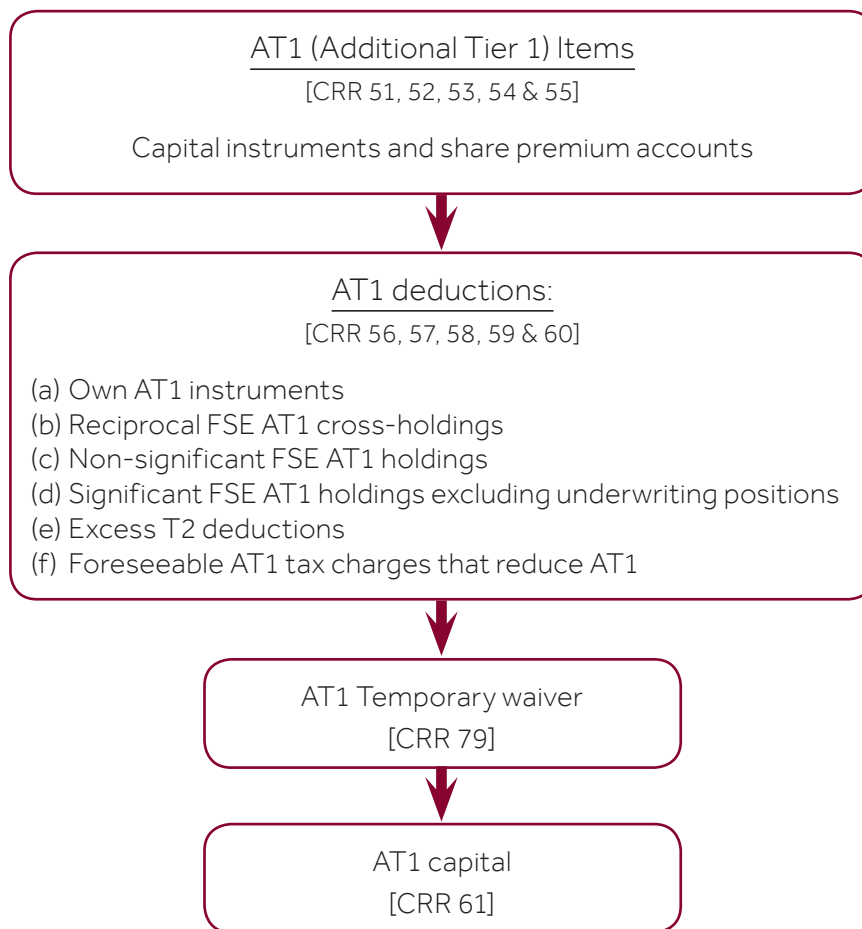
AT1 (Additional Tier 1) Items
[CRR 51, 52, 53, 54 & 55]

Capital instruments and share premium accounts

AT1 deductions:
[CRR 56, 57, 58, 59 & 60]

(a) Own AT1 instruments
(b) Reciprocal FSE AT1 cross-holdings
(c) Non-significant FSE AT1 holdings
(d) Significant FSE AT1 holdings excluding underwriting positions
(e) Excess T2 deductions
(f) Foreseeable AT1 tax charges that reduce AT1

AT1 Temporary waiver
[CRR 79]

AT1 capital
[CRR 61]